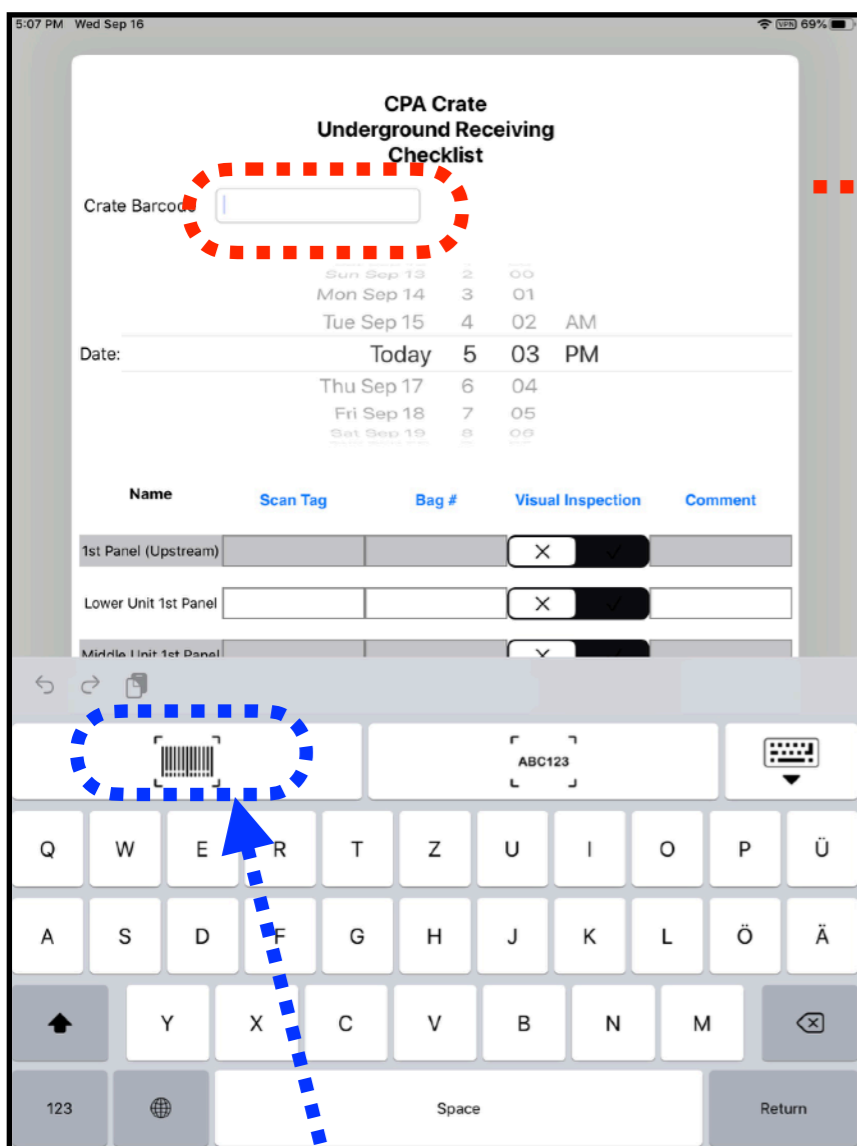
5:07 PM Wed Sep 16

VPN 69%

CPA Crate
Underground Receiving
Checklist

Crate Barcode

Sun Sep 13 2 00
Mon Sep 14 3 01
Tue Sep 15 4 02 AM
Date: Today 5 03 PM
Thu Sep 17 6 04
Fri Sep 18 7 05
Sat Sep 19 8 06

| Name | Scan Tag | Bag # | Visual Inspection | Comment |
|---|---|---|---|---|
| 1st Panel (Upstream) | | | ✕ ✓ | |
| Lower Unit 1st Panel | | | ✕ ✓ | |
| Middle Unit 1st Panel | | | ✕ ✓ | |

ABC123

Q W E R T Z U I O P Ü
A S D F G H J K L Ö Ä
Y X C V B N M
123 Space Return